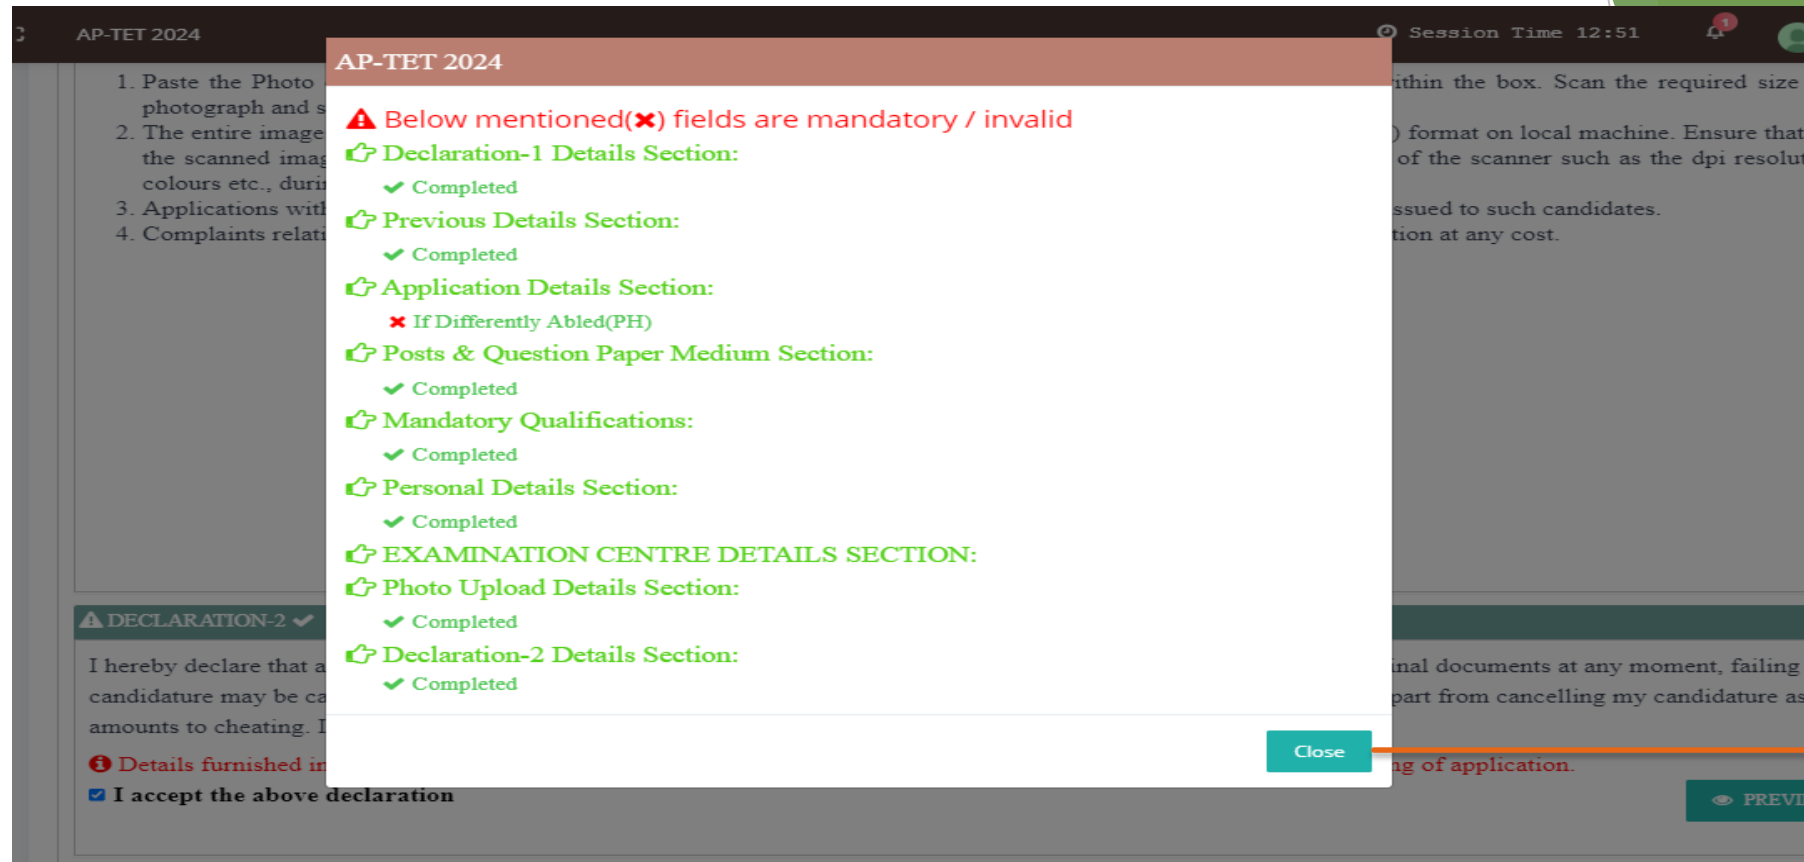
AP-TET 2024

Session Time 12:51

1

1. Paste the Photo
photograph and s
2. The entire image
the scanned imag
colours etc., duri
3. Applications wit
4. Complaints relat

ithin the box. Scan the required size
) format on local machine. Ensure that
of the scanner such as the dpi resolut
ssued to such candidates.
tion at any cost.

AP-TET 2024

Below mentioned(✖) fields are mandatory / invalid

Declaration-1 Details Section:

Completed

Previous Details Section:

Completed

Application Details Section:

If Differently Abled(PH)

Posts & Question Paper Medium Section:

Completed

Mandatory Qualifications:

Completed

Personal Details Section:

Completed

EXAMINATION CENTRE DETAILS SECTION:

Photo Upload Details Section:

Completed

Declaration-2 Details Section:

Completed

Close

DECLARATION-2

I hereby declare that a
candidature may be ca
amounts to cheating. I

inal documents at any moment, failing
part from cancelling my candidature as

Details furnished in

ng of application.

I accept the above declaration

PREVI